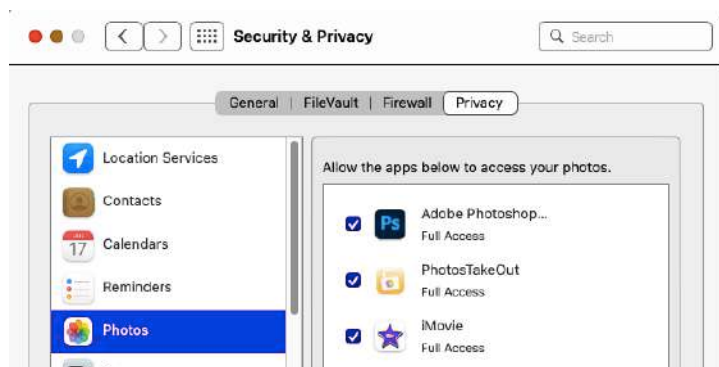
Security & Privacy

Search

General | FileVault | Firewall | Privacy

Location Services

Contacts

17 Calendars

Reminders

Photos

Allow the apps below to access your photos.

Ps Adobe Photoshop...
Full Access

PhotosTakeOut
Full Access

iMovie
Full Access